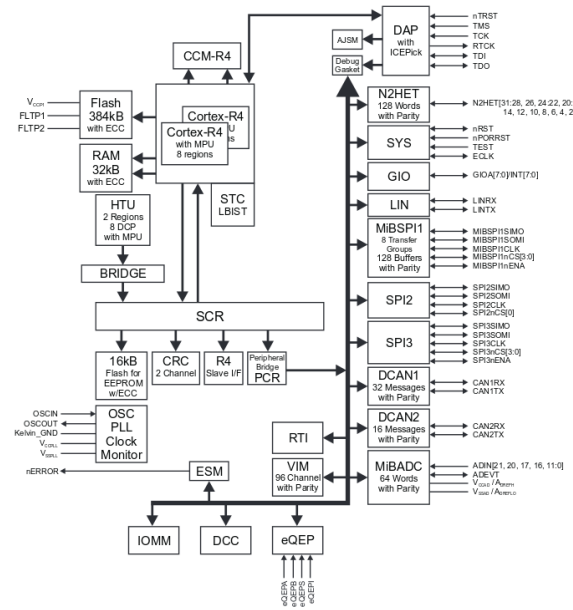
CCM-R4

Cortex-R4
Cortex-R4
with MPU
8 regions

$V_{CCP}$
FLTP1
FLTP2

Flash
384kB
with ECC

RAM
32kB
with ECC

STC
LBIST

HTU
2 Regions
8 DCP
with MPU

BRIDGE

SCR

16kB
Flash for
EEPROM
w/ECC

CRC
2 Channel

R4
Slave I/F

Peripheral
Bridge
PCR

OSCIN
OSCOUT
Kelvin_GND
$V_{CCPLL}$
$V_{SSPLL}$

OSC
PLL
Clock
Monitor

nERROR

ESM

RTI

VIM
96 Channel
with Parity

IOMM

DCC

eQEP

eQEPA
eQEPB
eQEPS
eQEPI

AJSM

DAP
with
ICEPick

Debug
Gasket

nTRST
TMS
TCK
RTCK
TDI
TDO

N2HET
128 Words
with Parity

N2HET[31:28, 26, 24:22, 20: 14, 12, 10, 8, 6, 4, 2

SYS

nRST
nPORRST
TEST
ECLK

GIO

GIOA[7:0]/INT[7:0]

LIN

LINRX
LINTX

MiBSPI1
8 Transfer
Groups
128 Buffers
with Parity

MIBSPI1SIMO
MIBSPI1SOMI
MIBSPI1CLK
MIBSPI1nCS[3:0]
MIBSPI1nENA

SPI2

SPI2SIMO
SPI2SOMI
SPI2CLK
SPI2nCS[0]

SPI3

SPI3SIMO
SPI3SOMI
SPI3CLK
SPI3nCS[3:0]
SPI3nENA

DCAN1
32 Messages
with Parity

CAN1RX
CAN1TX

DCAN2
16 Messages
with Parity

CAN2RX
CAN2TX

MiBADC
64 Words
with Parity

ADIN[21, 20, 17, 16, 11:0]
ADEVT
$V_{CCAD}$ / $A_{DREFHI}$
$V_{SSAD}$ / $A_{DREFLO}$